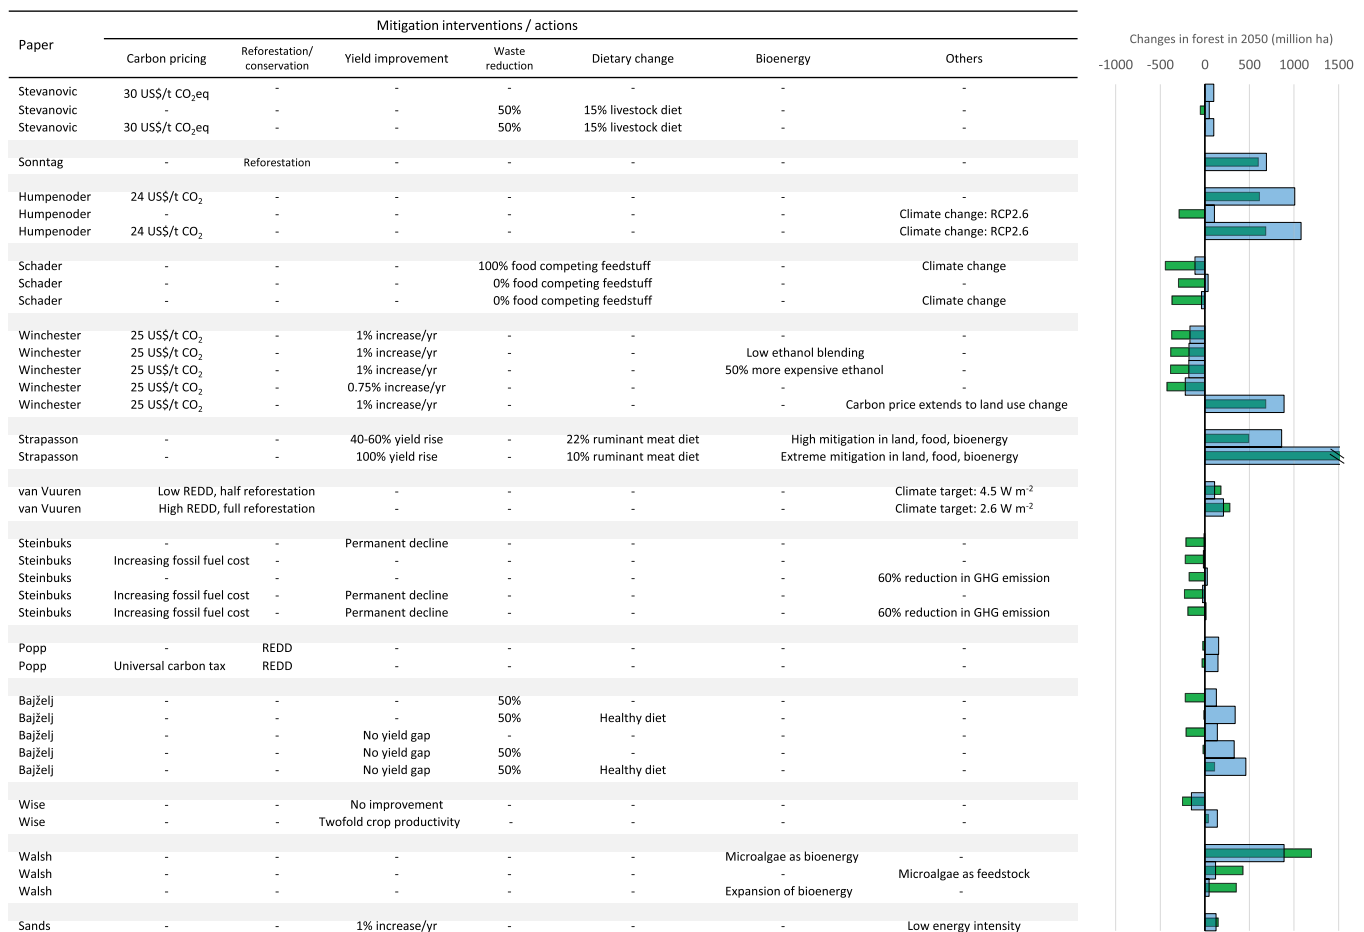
| Paper | Carbon pricing | Reforestation/ conservation | Yield improvement | Waste reduction | Dietary change | Bioenergy | Others |
|---|---|---|---|---|---|---|---|
| | Mitigation interventions / actions | | | | | | |
| Stevanovic | 30 US\$/t $CO_2$eq | - | - | - | - | - | - |
| Stevanovic | - | - | - | 50% | 15% livestock diet | - | - |
| Stevanovic | 30 US\$/t $CO_2$eq | - | - | 50% | 15% livestock diet | - | - |
| Sonntag | - | Reforestation | - | - | - | - | - |
| Humpenoder | 24 US\$/t $CO_2$ | - | - | - | - | - | - |
| Humpenoder | - | - | - | - | - | - | Climate change: RCP2.6 |
| Humpenoder | 24 US\$/t $CO_2$ | - | - | - | - | - | Climate change: RCP2.6 |
| Schader | - | - | - | 100% food competing feedstuff | | - | Climate change |
| Schader | - | - | - | 0% food competing feedstuff | | - | - |
| Schader | - | - | - | 0% food competing feedstuff | | - | Climate change |
| Winchester | 25 US\$/t $CO_2$ | - | 1% increase/yr | - | - | - | - |
| Winchester | 25 US\$/t $CO_2$ | - | 1% increase/yr | - | - | Low ethanol blending | - |
| Winchester | 25 US\$/t $CO_2$ | - | 1% increase/yr | - | - | 50% more expensive ethanol | - |
| Winchester | 25 US\$/t $CO_2$ | - | 0.75% increase/yr | - | - | - | - |
| Winchester | 25 US\$/t $CO_2$ | - | 1% increase/yr | - | - | - | Carbon price extends to land use change |
| Strapasson | - | - | 40-60% yield rise | - | 22% ruminant meat diet | High mitigation in land, food, bioenergy | |
| Strapasson | - | - | 100% yield rise | - | 10% ruminant meat diet | Extreme mitigation in land, food, bioenergy | |
| van Vuuren | Low REDD, half reforestation | | - | - | - | - | Climate target: 4.5 W $m^{-2}$ |
| van Vuuren | High REDD, full reforestation | | - | - | - | - | Climate target: 2.6 W $m^{-2}$ |
| Steinbuks | - | - | Permanent decline | - | - | - | - |
| Steinbuks | Increasing fossil fuel cost | - | - | - | - | - | - |
| Steinbuks | - | - | - | - | - | - | 60% reduction in GHG emission |
| Steinbuks | Increasing fossil fuel cost | - | Permanent decline | - | - | - | - |
| Steinbuks | Increasing fossil fuel cost | - | Permanent decline | - | - | - | 60% reduction in GHG emission |
| Popp | - | REDD | - | - | - | - | - |
| Popp | Universal carbon tax | REDD | - | - | - | - | - |
| Bajželj | - | - | - | 50% | - | - | - |
| Bajželj | - | - | - | 50% | Healthy diet | - | - |
| Bajželj | - | - | No yield gap | - | - | - | - |
| Bajželj | - | - | No yield gap | 50% | - | - | - |
| Bajželj | - | - | No yield gap | 50% | Healthy diet | - | - |
| Wise | - | - | No improvement | - | - | - | - |
| Wise | - | - | Twofold crop productivity | - | - | - | - |
| Walsh | - | - | - | - | - | Microalgae as bioenergy | - |
| Walsh | - | - | - | - | - | - | Microalgae as feedstock |
| Walsh | - | - | - | - | - | Expansion of bioenergy | - |
| Sands | - | - | 1% increase/yr | - | - | - | Low energy intensity |

Changes in forest in 2050 (million ha)
-1000 -500 0 500 1000 1500